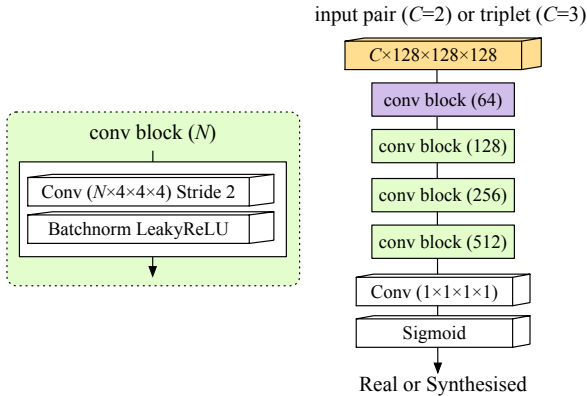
conv block ($N$)

Conv ($N$×4×4×4) Stride 2

Batchnorm LeakyReLU

input pair ($C$=2) or triplet ($C$=3)

$C$×128×128×128

conv block (64)

conv block (128)

conv block (256)

conv block (512)

Conv (1×1×1×1)

Sigmoid

Real or Synthesised